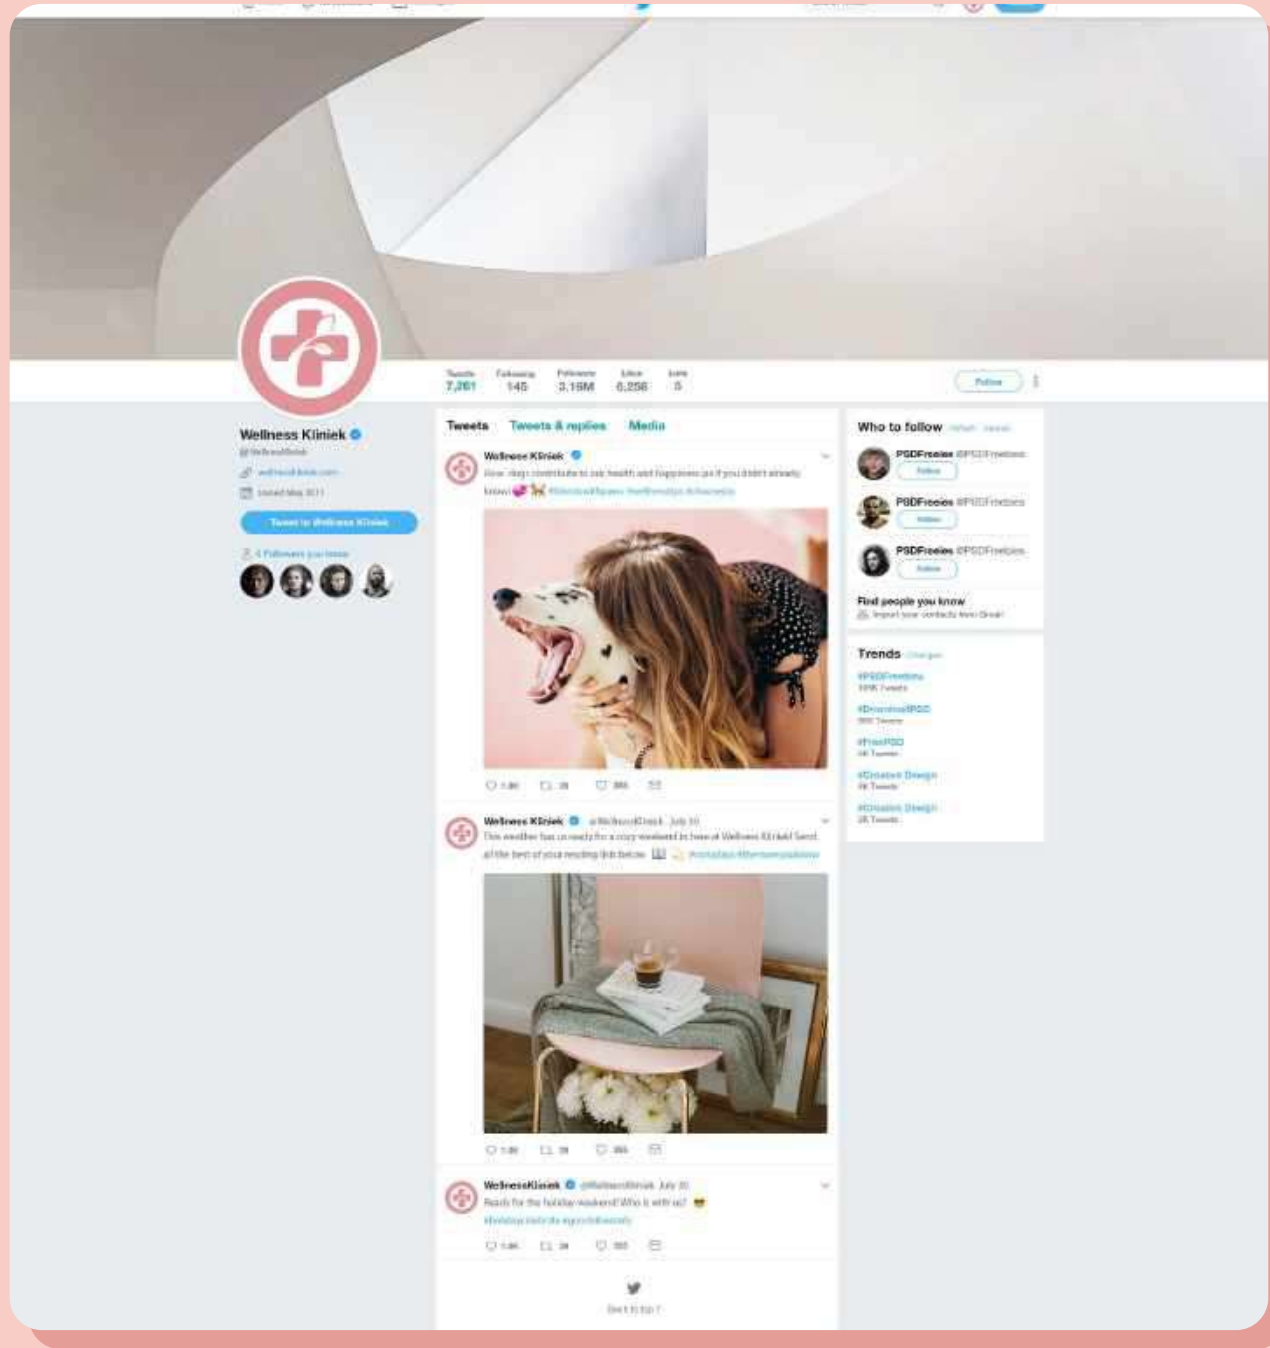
Tweets 7,261 Following 145 Followers 3.19M Likes 6,256 Lists 5

Follow

Wellness Kliniek
@WellnessKliniek
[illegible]
Joined May 2011

Tweet to Wellness Kliniek

4 Followers you know

Tweets Tweets & replies Media

Wellness Kliniek
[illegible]

Wellness Kliniek @WellnessKliniek · July 10
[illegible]

WellnessKliniek @WellnessKliniek · July 10
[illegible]

Back to top ↑

Who to follow · Refresh · View all

PSDFreebies @PSDFreebies
Follow

PSDFreebies @PSDFreebies
Follow

PSDFreebies @PSDFreebies
Follow

Find people you know
Import your contacts from Gmail

Trends · Change

#PSDFreebies
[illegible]

#DownloadPSD
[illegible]

#FreePSD
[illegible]

#Creative Design
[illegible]

#Creative Design
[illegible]